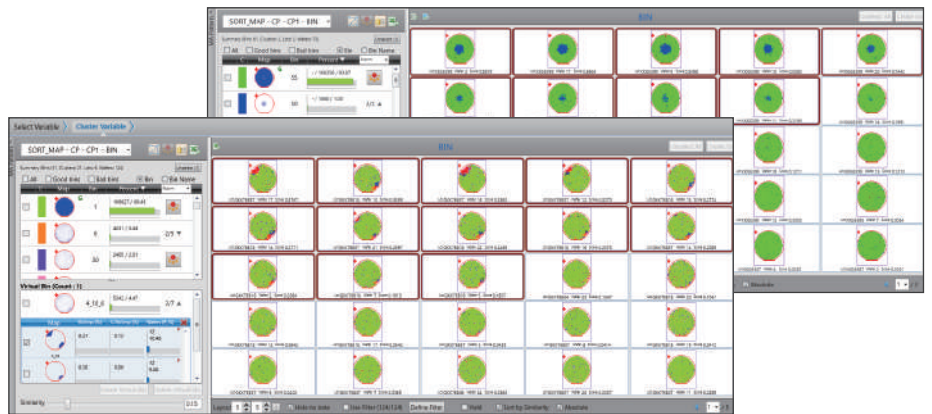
SORT_MAP - CP - CP1 - BIN

BIN

All
Good bins
Bad bins
Bin
Bin Name

55

50

Absolute

Select Variable
Cluster Variable

SORT_MAP - CP - CP1 - BIN

BIN

All
Good bins
Bad bins
Bin
Bin Name

1

8

30

2/5

Virtual Bin (Count : 1)

2/7

Similarity

Layout
Hide by data
Use Filter
Define Filter
Yield
Sort by Similarity
Absolute